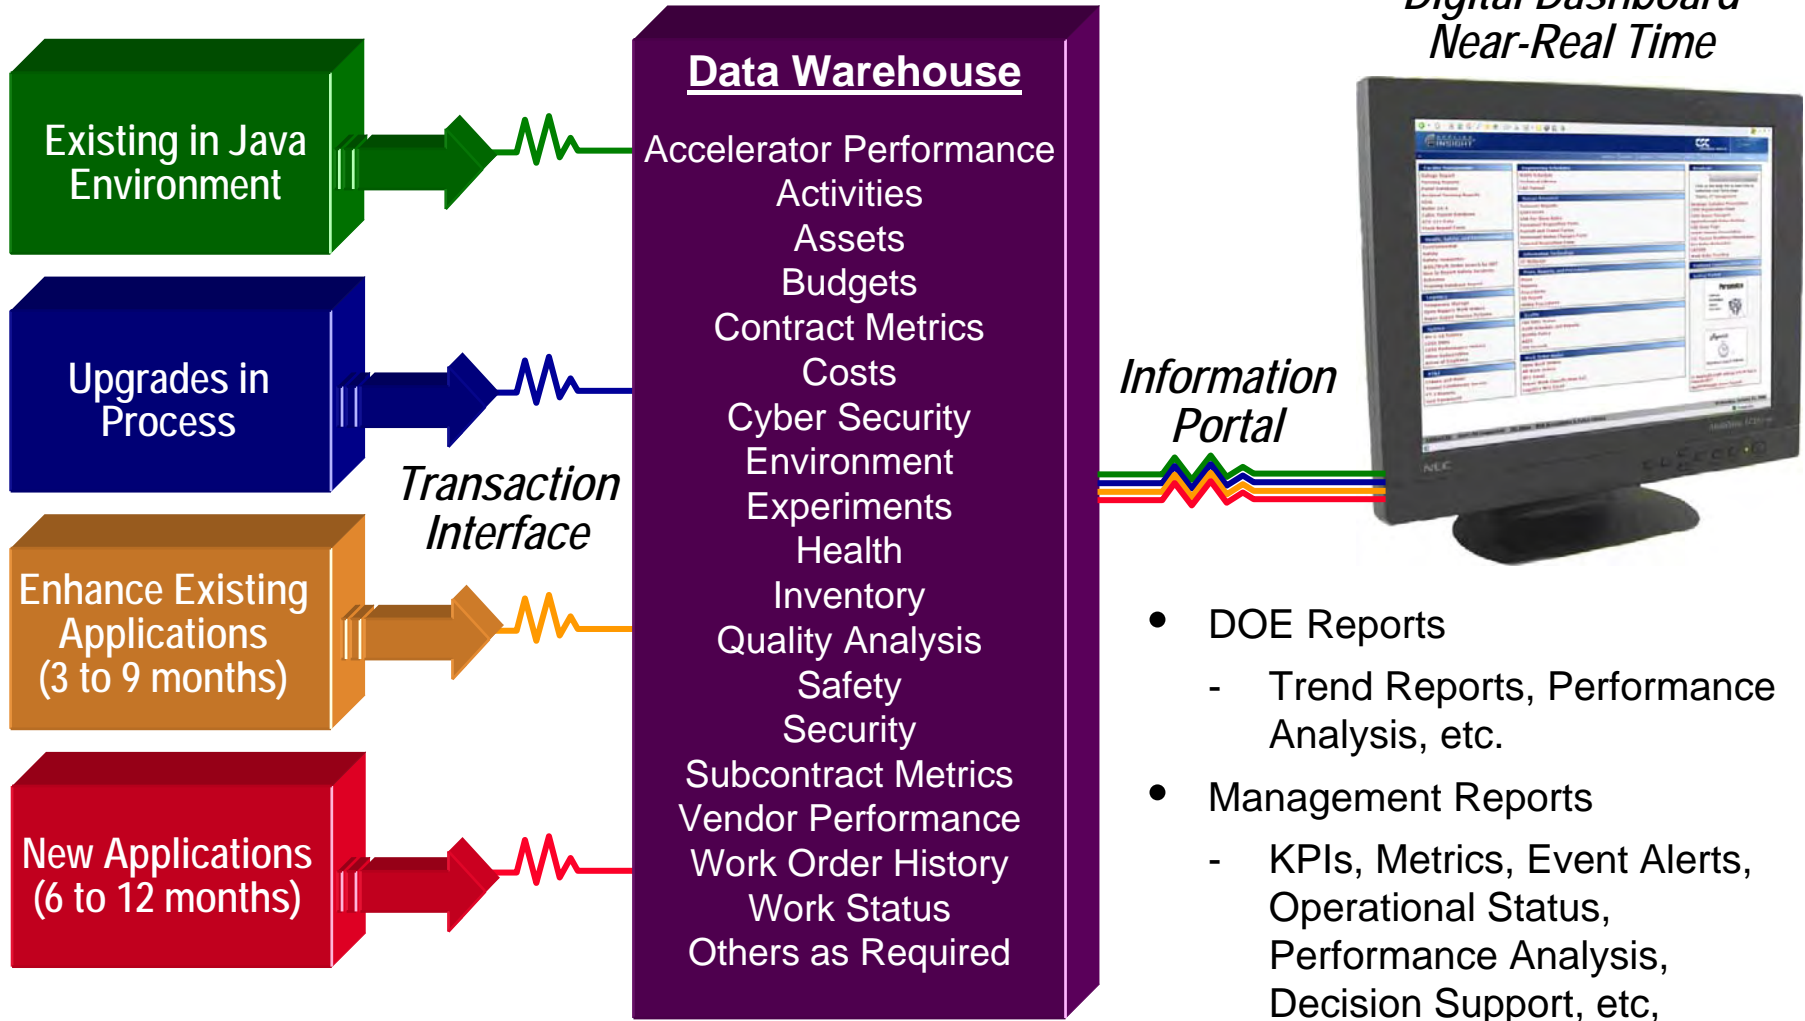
Existing in Java Environment

Upgrades in Process

Enhance Existing Applications (3 to 9 months)

New Applications (6 to 12 months)

Transaction Interface

Data Warehouse

Accelerator Performance
Activities
Assets
Budgets
Contract Metrics
Costs
Cyber Security
Environment
Experiments
Health
Inventory
Quality Analysis
Safety
Security
Subcontract Metrics
Vendor Performance
Work Order History
Work Status
Others as Required

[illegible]
Near-Real Time

Information Portal

• DOE Reports
- Trend Reports, Performance Analysis, etc.
• Management Reports
- KPIs, Metrics, Event Alerts, Operational Status, Performance Analysis, Decision Support, etc,